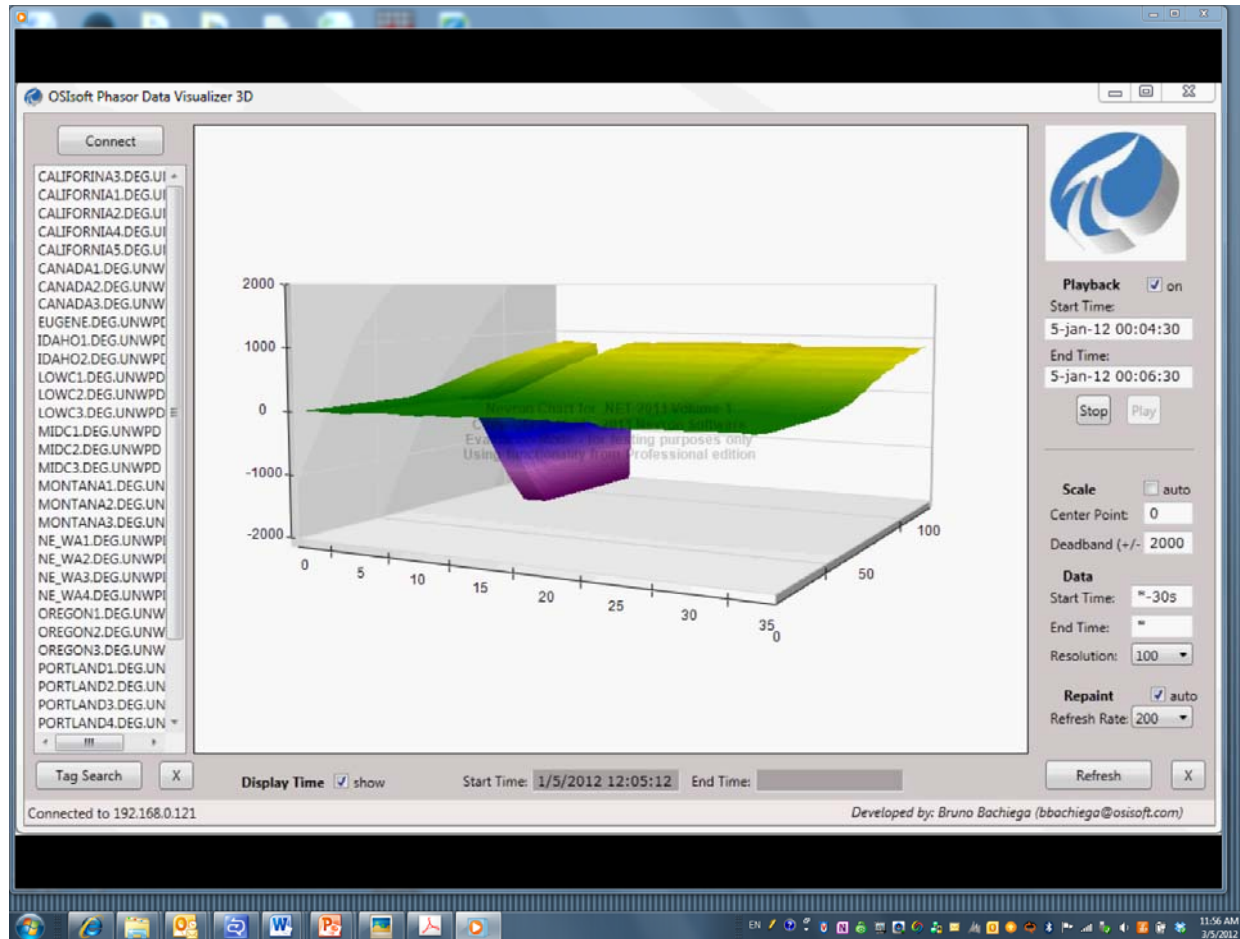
OSIsoft Phasor Data Visualizer 3D

Connect

CALIFORINA3.DEG.UI
CALIFORNIA1.DEG.UI
CALIFORNIA2.DEG.UI
CALIFORNIA4.DEG.UI
CALIFORNIA5.DEG.UI
CANADA1.DEG.UNW
CANADA2.DEG.UNW
CANADA3.DEG.UNW
EUGENE.DEG.UNWPD
IDAHO1.DEG.UNWPD
IDAHO2.DEG.UNWPD
LOWC1.DEG.UNWPD
LOWC2.DEG.UNWPD
LOWC3.DEG.UNWPD
MIDC1.DEG.UNWPD
MIDC2.DEG.UNWPD
MIDC3.DEG.UNWPD
MONTANA1.DEG.UN
MONTANA2.DEG.UN
MONTANA3.DEG.UN
NE_WA1.DEG.UNWPI
NE_WA2.DEG.UNWPI
NE_WA3.DEG.UNWPI
NE_WA4.DEG.UNWPI
OREGON1.DEG.UNW
OREGON2.DEG.UNW
OREGON3.DEG.UNW
PORTLAND1.DEG.UN
PORTLAND2.DEG.UN
PORTLAND3.DEG.UN
PORTLAND4.DEG.UN

2000
1000
0
-1000
-2000
0 5 10 15 20 25 30 35
0 50 100

Nevron Chart for .NET 2011 Volume 1
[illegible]
Evaluation version - for testing purposes only
Using functionality from Professional edition

Playback on
Start Time:
5-jan-12 00:04:30
End Time:
5-jan-12 00:06:30
Stop Play

Scale auto
Center Point: 0
Deadband (+/- 2000
Data
Start Time: *-30s
End Time: *
Resolution: 100
Repaint auto
Refresh Rate: 200

Tag Search X
Display Time show
Start Time: 1/5/2012 12:05:12 End Time:
Refresh X

Connected to 192.168.0.121
Developed by: Bruno Bachiega (bbachiega@osisoft.com)

EN
11:56 AM
3/5/2012